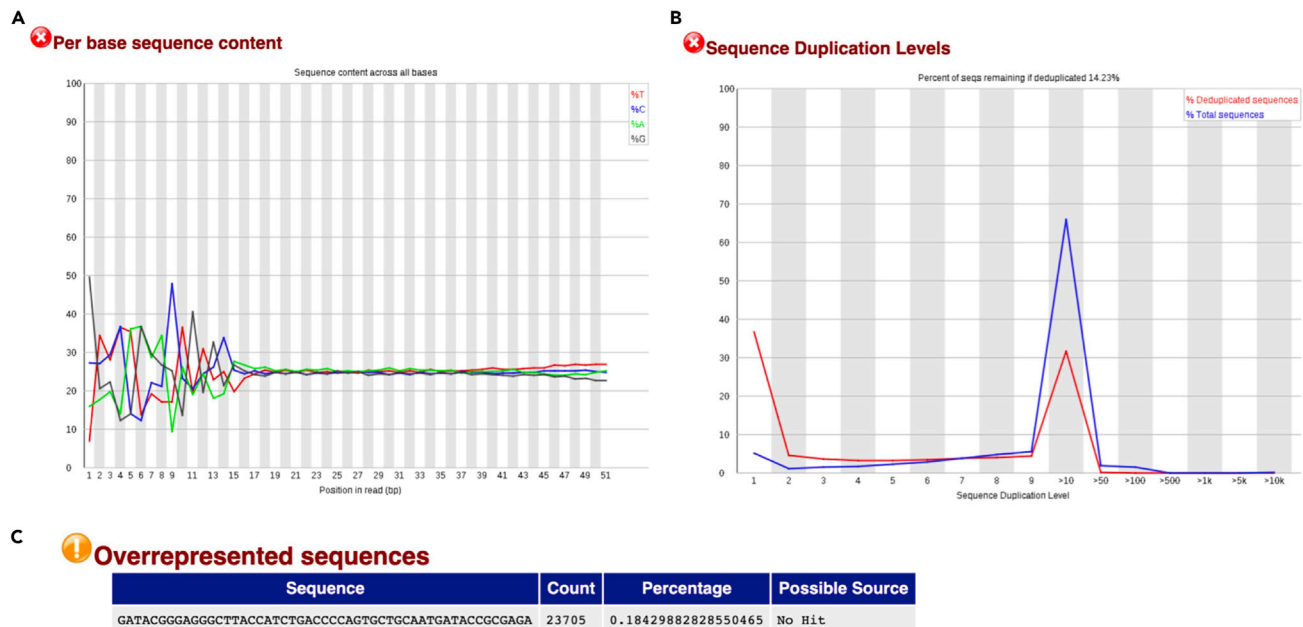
A

Per base sequence content

Sequence content across all bases

%T
%C
%A
%G

100 90 80 70 60 50 40 30 20 10 0

1 2 3 4 5 6 7 8 9 11 13 15 17 19 21 23 25 27 29 31 33 35 37 39 41 43 45 47 49 51

Position in read (bp)

B

Sequence Duplication Levels

Percent of seqs remaining if deduplicated 14.23%

% Deduplicated sequences
% Total sequences

100 90 80 70 60 50 40 30 20 10 0

1 2 3 4 5 6 7 8 9 >10 >50 >100 >500 >1k >5k >10k

Sequence Duplication Level

C

Overrepresented sequences

| Sequence | Count | Percentage | Possible Source |
|---|---|---|---|
| GATACGGGAGGGCTTACCATCTGACCCCAGTGCTGCAATGATACCGCGAGA | 23705 | 0.18429882828550465 | No Hit |